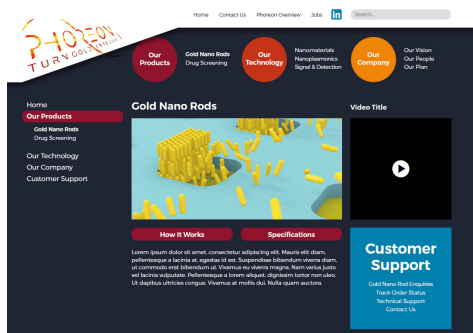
Home Contact Us Phoreon Overview Jobs in Search...

PHOREON
TURN GOLD TO LIGHT

Our Products
Gold Nano Rods
Drug Screening

Our Technology
Nanomaterials
Nanoplasmonics
Signal & Detection

Our Company
Our Vision
Our People
Our Plan

Home
Our Products
Gold Nano Rods
Drug Screening
Our Technology
Our Company
Customer Support

Gold Nano Rods

How It Works
Specifications

Lorem ipsum dolor sit amet, consectetur adipiscing elit. Mauris elit diam, pellentesque a lacinia at, egestas id est. Suspendisse bibendum viverra diam, ut commodo erat bibendum ut. Vivamus eu viverra magna. Nam varius justo vel lacinia vulputate. Pellentesque a lorem aliquet, dignissim tortor non, ideo. Ut dapibus ultricies congue. Vivamus at mollis dui. Nulla quam suctora.

Video Title

Customer Support
Gold Nano Rod Enquiries
Track Order Status
Technical Support
Contact Us